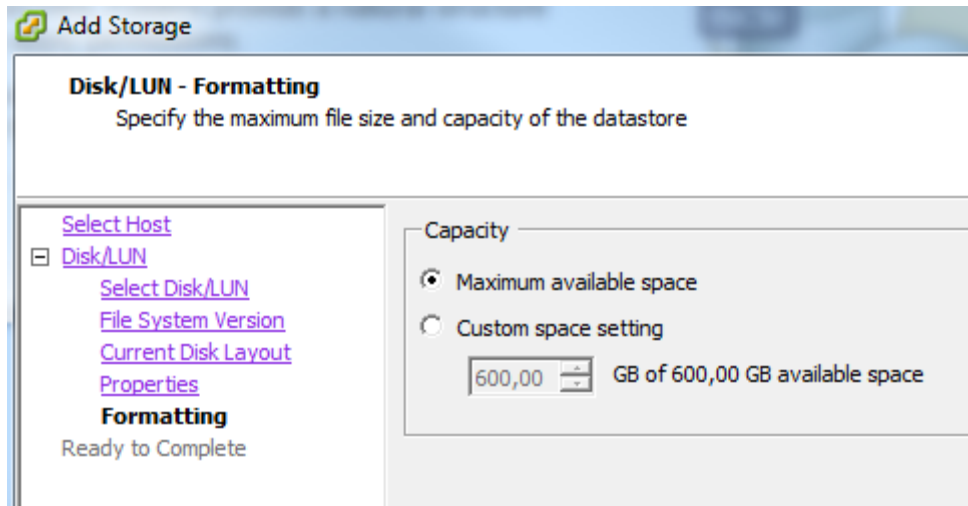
Add Storage

Disk/LUN - Formatting
Specify the maximum file size and capacity of the datastore

Select Host
Disk/LUN
Select Disk/LUN
File System Version
Current Disk Layout
Properties
Formatting
Ready to Complete

Capacity
Maximum available space
Custom space setting
600,00 GB of 600,00 GB available space